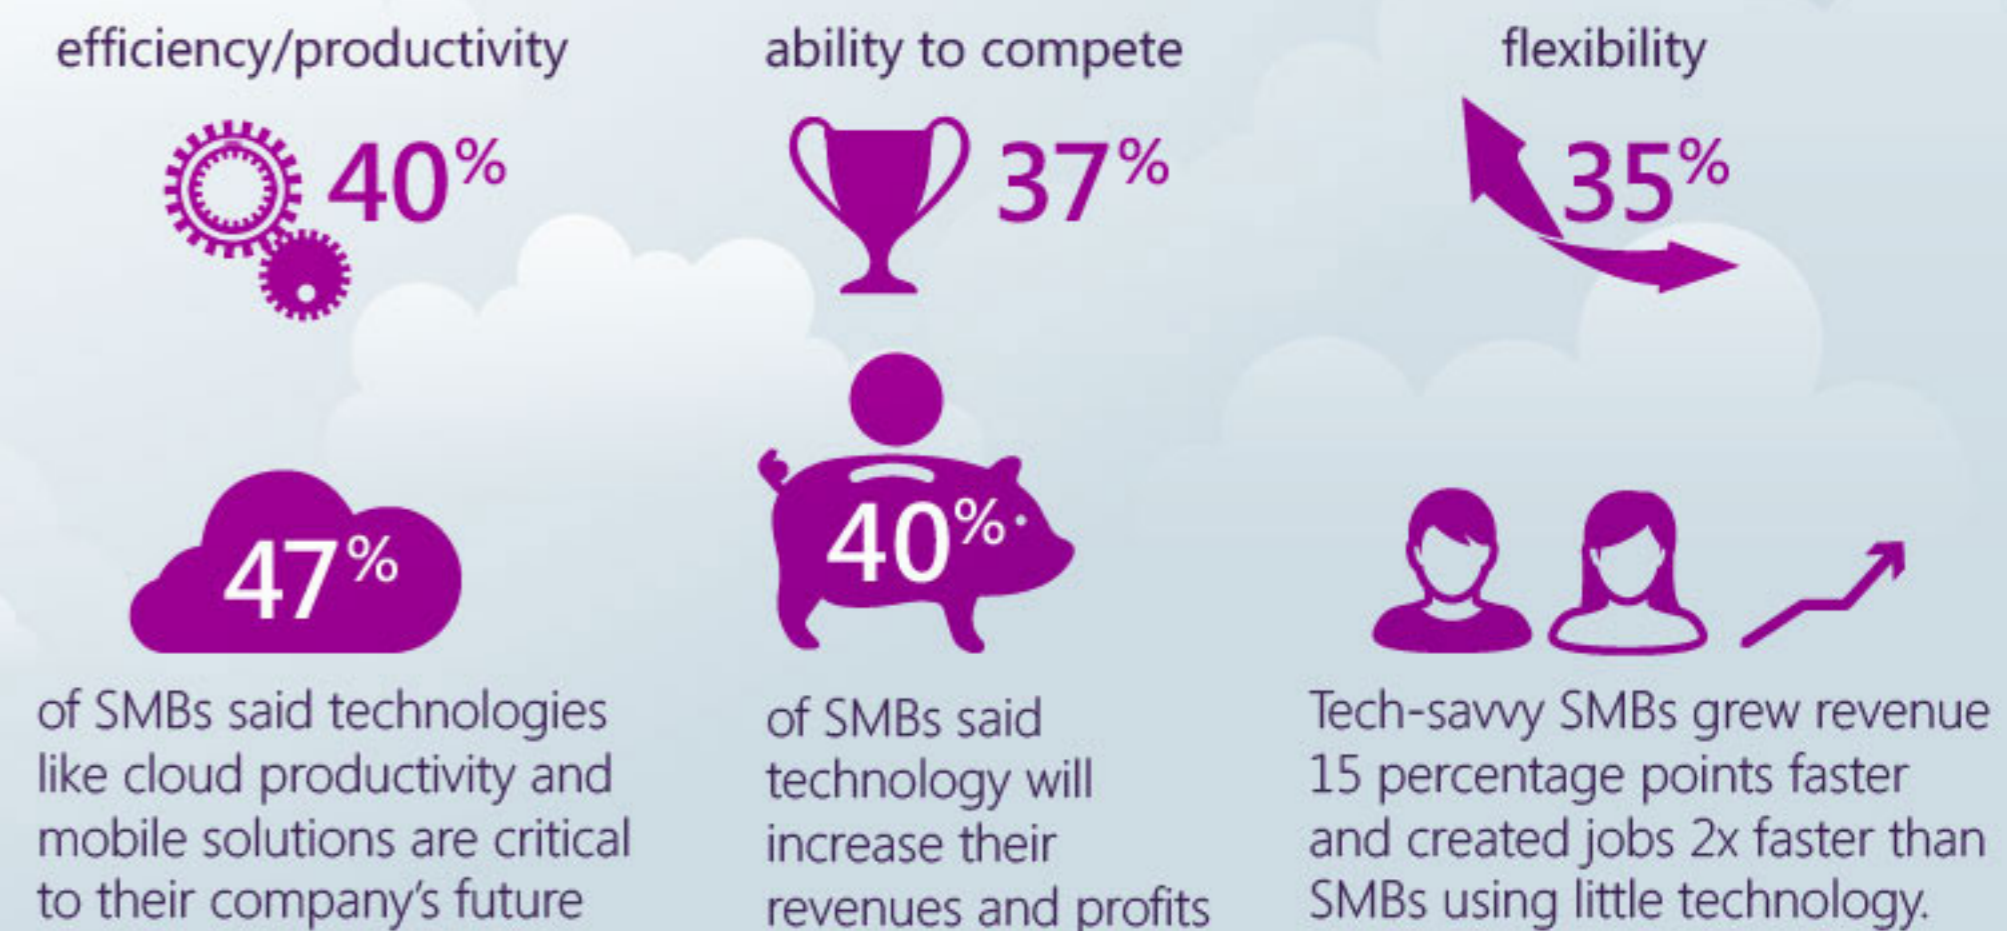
efficiency/productivity

40%

ability to compete

37%

flexibility

35%

47%

of SMBs said technologies like cloud productivity and mobile solutions are critical to their company's future

40%

of SMBs said technology will increase their revenues and profits

Tech-savvy SMBs grew revenue 15 percentage points faster and created jobs 2x faster than SMBs using little technology.